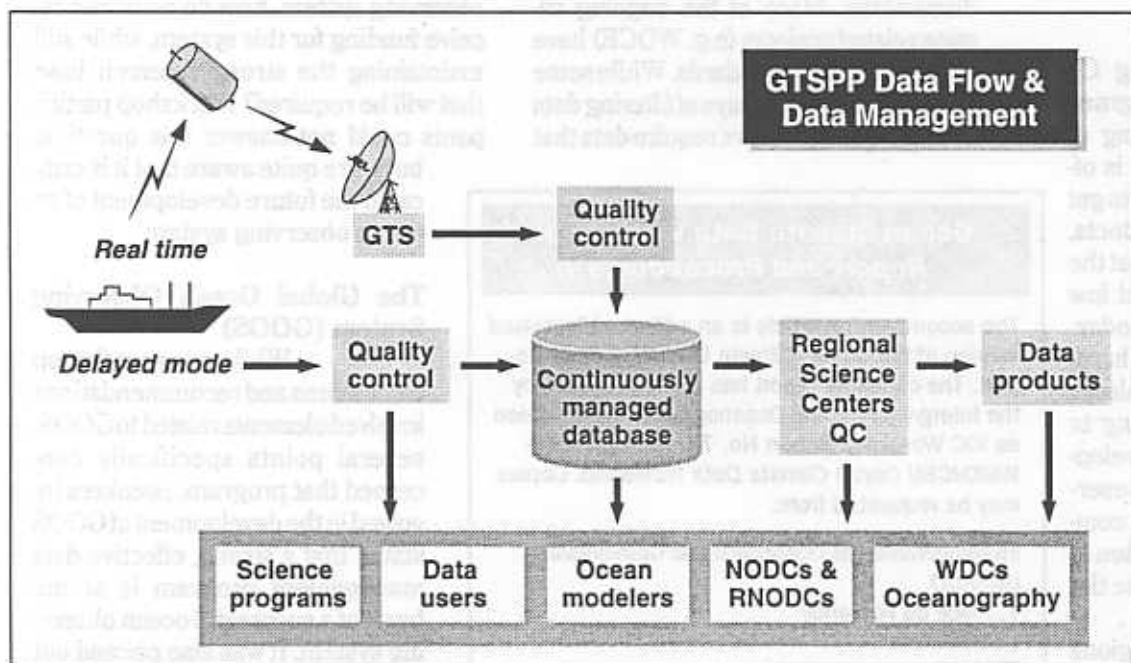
GTSPP Data Flow & Data Management

Real time

GTS

Quality control

Delayed mode

Quality control

Continuously managed database

Regional Science Centers QC

Data products

Science programs

Data users

Ocean modelers

NODCs & RNODCs

WDCs Oceanography